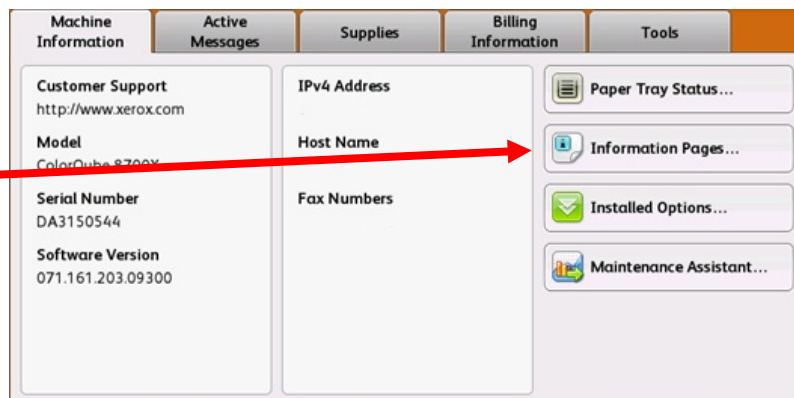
Machine Information
Active Messages
Supplies
Billing Information
Tools

Customer Support
http://www.xerox.com

Model
ColorQube 8700X

Serial Number
DA3150544

Software Version
071.161.203.09300

IPv4 Address

Host Name

Fax Numbers

Paper Tray Status...

Information Pages...

Installed Options...

Maintenance Assistant...